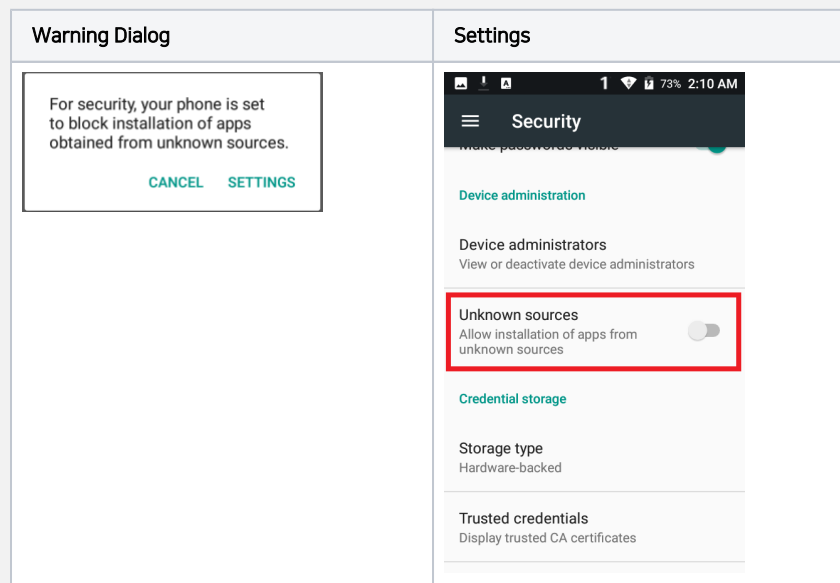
| Warning Dialog | Settings |
|---|---|
| For security, your phone is set to block installation of apps obtained from unknown sources. CANCEL SETTINGS | 1 73% 2:10 AM Security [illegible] Device administration Device administrators View or deactivate device administrators Unknown sources Allow installation of apps from unknown sources Credential storage Storage type Hardware-backed Trusted credentials Display trusted CA certificates |